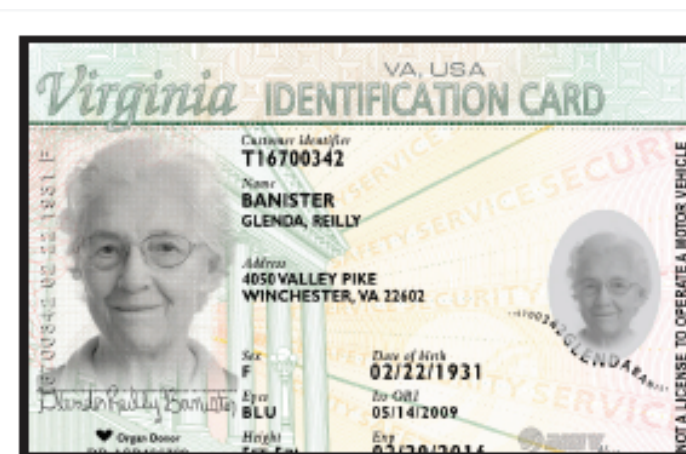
Virginia VA, USA IDENTIFICATION CARD

Customer identifier
T16700342

Name
BANISTER
GLENDA, REILLY

Address
4050 VALLEY PIKE
WINCHESTER, VA 22602

Sex
F

Date of birth
02/22/1931

Eyes
BLU

Iss Off
05/14/2009

Height
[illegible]

Exp
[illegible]

Organ Donor

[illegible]

Glenda Reilly Banister

T16700342 02 22 1931 F

T16700342GLENDABAN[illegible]

SAFETY SERVICE SECURITY SERVICE SECURITY SAFETY SERVICE SECURITY SERVICE

NOT A LICENSE TO OPERATE A MOTOR VEHICLE